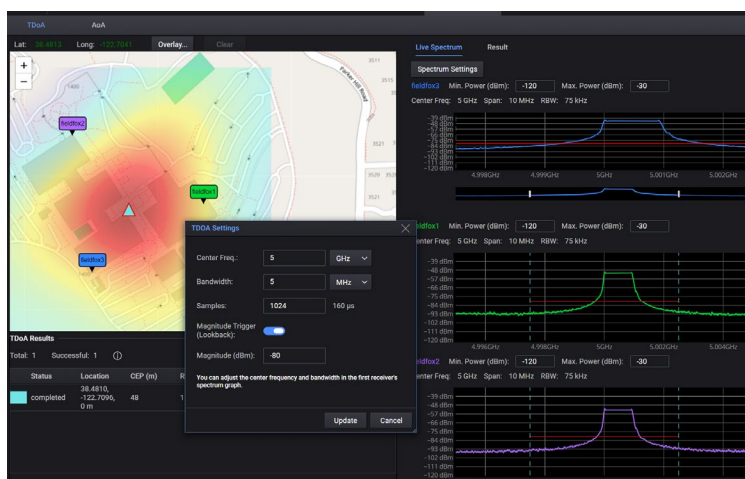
TDoA AoA

Lat: 38.4813 Long: -122.7041 Overlay... Clear

+
−

Parker Hill Road

fieldfox2
fieldfox1
fieldfox3

TDoA Results

Total: 1 Successful: 1

| Status | Location | CEP (m) | R |
|---|---|---|---|
| completed | 38.4810, -122.7096, 0 m | 48 | 1 |

Live Spectrum Result

Spectrum Settings

fieldfox3 Min. Power (dBm): -120 Max. Power (dBm): -30

Center Freq: 5 GHz Span: 10 MHz RBW: 75 kHz

-39 dBm
-48 dBm
-57 dBm
-66 dBm
-75 dBm
-84 dBm
-93 dBm
-102 dBm
-111 dBm
-120 dBm

4.998GHz 4.999GHz 5GHz 5.001GHz 5.002GHz

fieldfox1 Min. Power (dBm): -120 Max. Power (dBm): -30

Center Freq: 5 GHz Span: 10 MHz RBW: 75 kHz

-39 dBm
-48 dBm
-57 dBm
-66 dBm
-75 dBm
-84 dBm
-93 dBm
-102 dBm
-111 dBm
-120 dBm

4.996GHz 4.998GHz 5GHz 5.002GHz 5.004GHz

fieldfox2 Min. Power (dBm): -120 Max. Power (dBm): -30

Center Freq: 5 GHz Span: 10 MHz RBW: 75 kHz

-39 dBm
-48 dBm
-57 dBm
-66 dBm
-75 dBm
-84 dBm
-93 dBm
-102 dBm
-111 dBm
-120 dBm

TDOA Settings

Center Freq.: 5 GHz

Bandwidth: 5 MHz

Samples: 1024 160 μs

Magnitude Trigger (Lookback):

Magnitude (dBm): -80

You can adjust the center frequency and bandwidth in the first receiver's spectrum graph.

Update Cancel